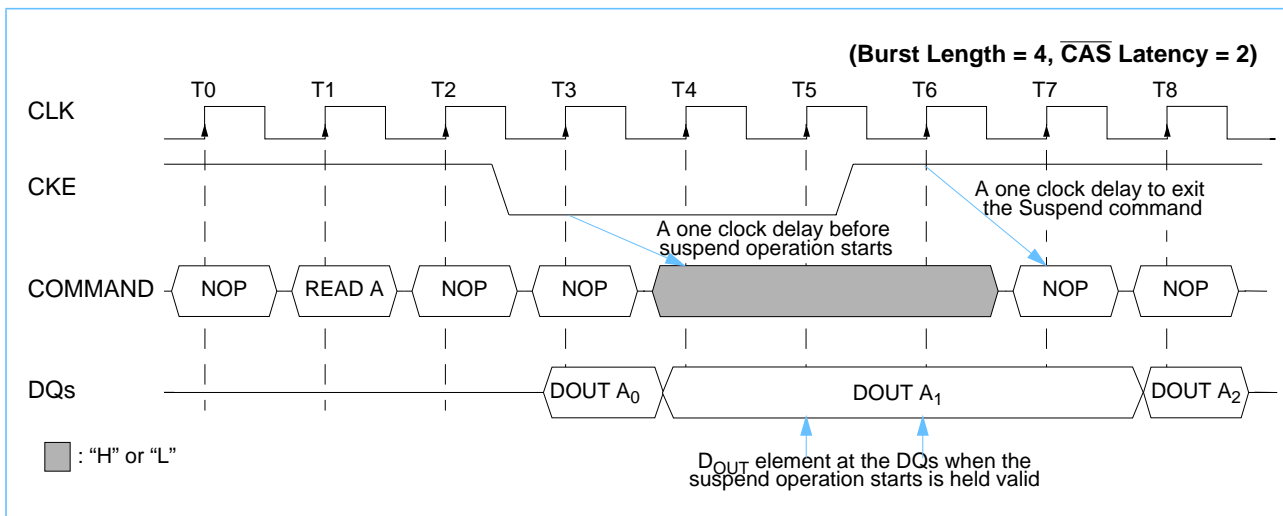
(Burst Length = 4, $\overline{\text{CAS}}$ Latency = 2)

T0 T1 T2 T3 T4 T5 T6 T7 T8

CLK

CKE

A one clock delay to exit the Suspend command

A one clock delay before suspend operation starts

COMMAND NOP READ A NOP NOP NOP NOP

DQs DOUT $A_0$ DOUT $A_1$ DOUT $A_2$

: "H" or "L"

$D_{OUT}$ element at the DQs when the suspend operation starts is held valid